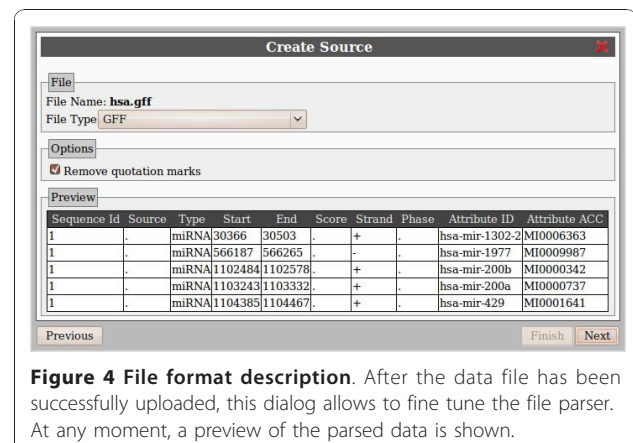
Create Source

File
File Name: hsa.gff
File Type GFF

Options
Remove quotation marks

Preview

| Sequence Id | Source | Type | Start | End | Score | Strand | Phase | Attribute ID | Attribute ACC |
|---|---|---|---|---|---|---|---|---|---|
| 1 | . | miRNA | 30366 | 30503 | . | + | . | hsa-mir-1302-2 | MI0006363 |
| 1 | . | miRNA | 566187 | 566265 | . | - | . | hsa-mir-1977 | MI0009987 |
| 1 | . | miRNA | 1102484 | 1102578 | . | + | . | hsa-mir-200b | MI0000342 |
| 1 | . | miRNA | 1103243 | 1103332 | . | + | . | hsa-mir-200a | MI0000737 |
| 1 | . | miRNA | 1104385 | 1104467 | . | + | . | hsa-mir-429 | MI0001641 |

Previous
Finish Next

**Figure 4 File format description**. After the data file has been successfully uploaded, this dialog allows to fine tune the file parser. At any moment, a preview of the parsed data is shown.